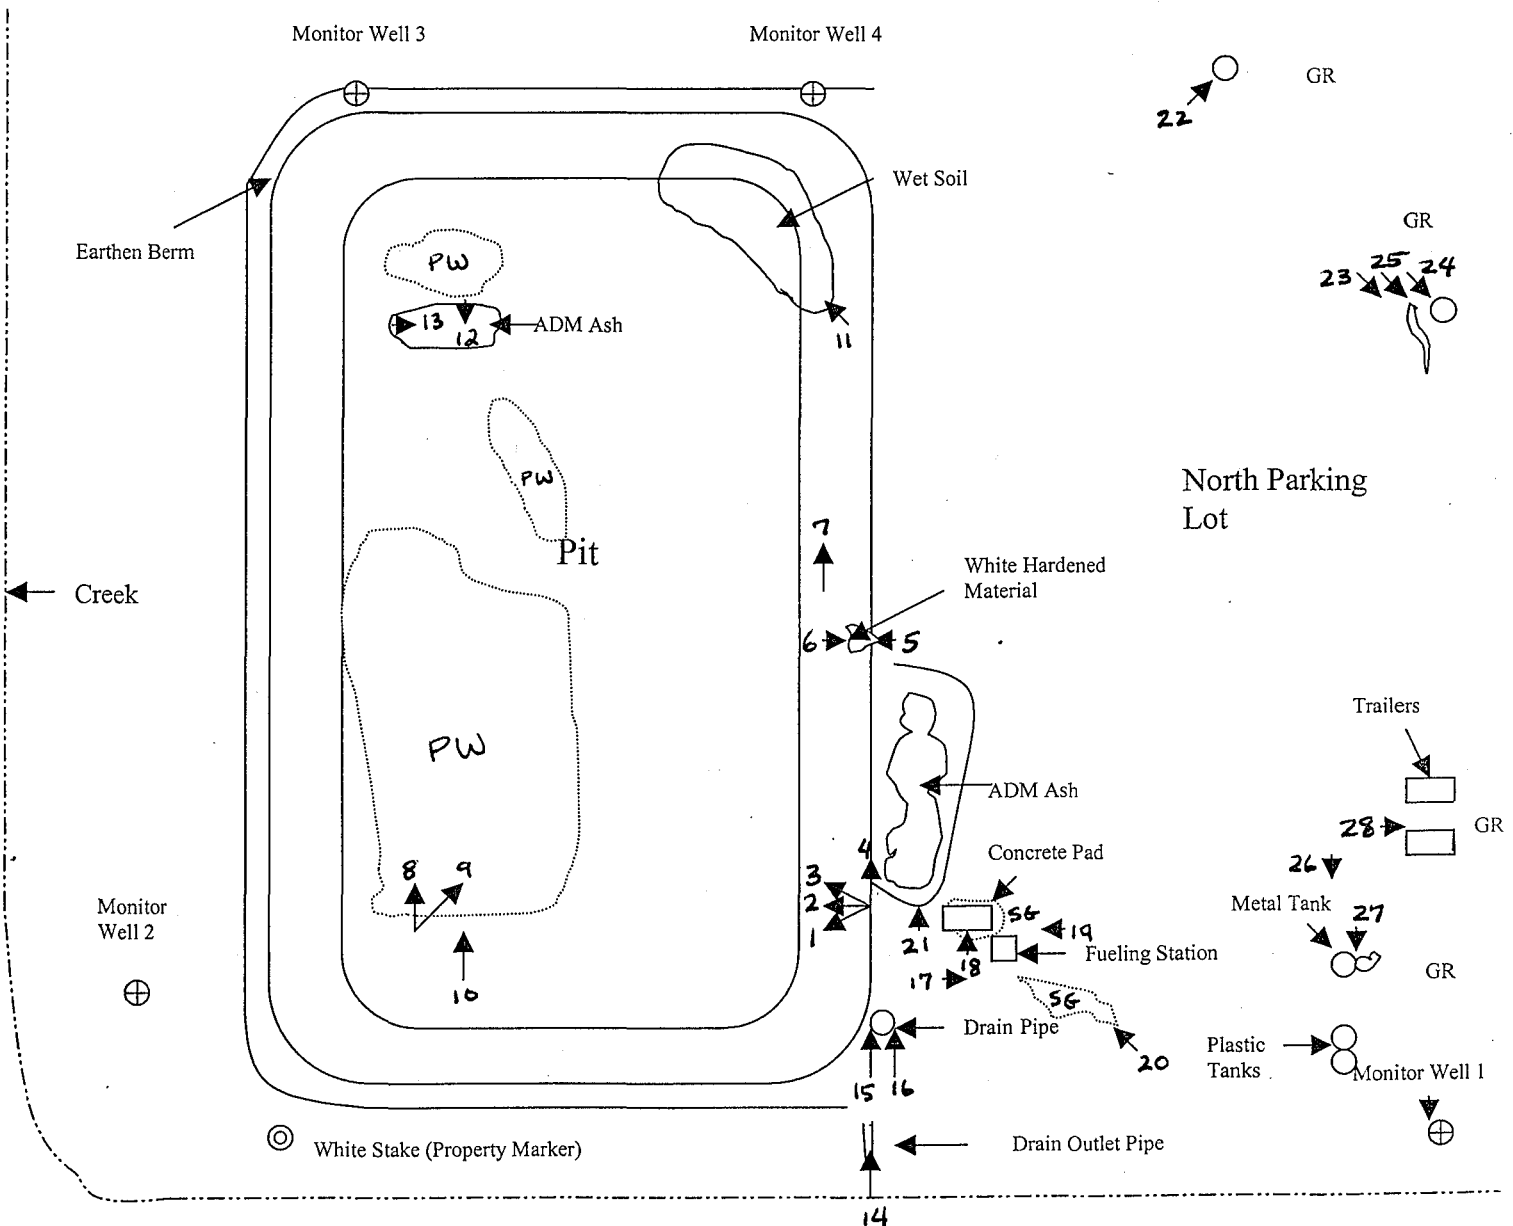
Monitor Well 3

Monitor Well 4

22

GR

Wet Soil

Earthen Berm

GR

PW

23 25 24

13 12 ADM Ash

11

PW

North Parking Lot

Pit

7

White Hardened Material

Creek

6 5

Trailers

ADM Ash

PW

28

GR

4

26

Concrete Pad

3

8 9

2

SG

19

Metal Tank

27

Monitor Well 2

1

21

18

Fueling Station

GR

10

17

SG

Drain Pipe

20

Plastic Tanks

Monitor Well 1

15 16

White Stake (Property Marker)

Drain Outlet Pipe

14